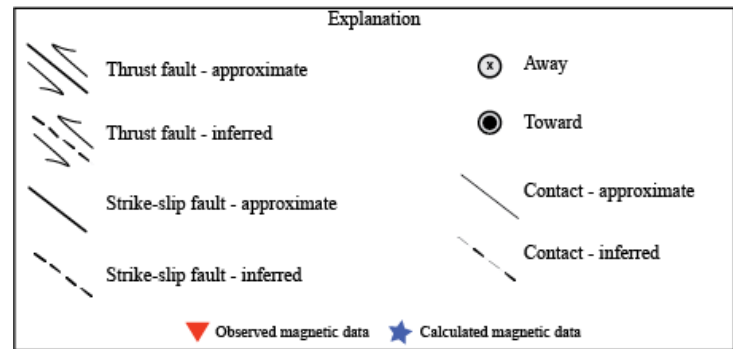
Explanation

Thrust fault - approximate

Thrust fault - inferred

Strike-slip fault - approximate

Strike-slip fault - inferred

x Away

Toward

Contact - approximate

Contact - inferred

Observed magnetic data

Calculated magnetic data